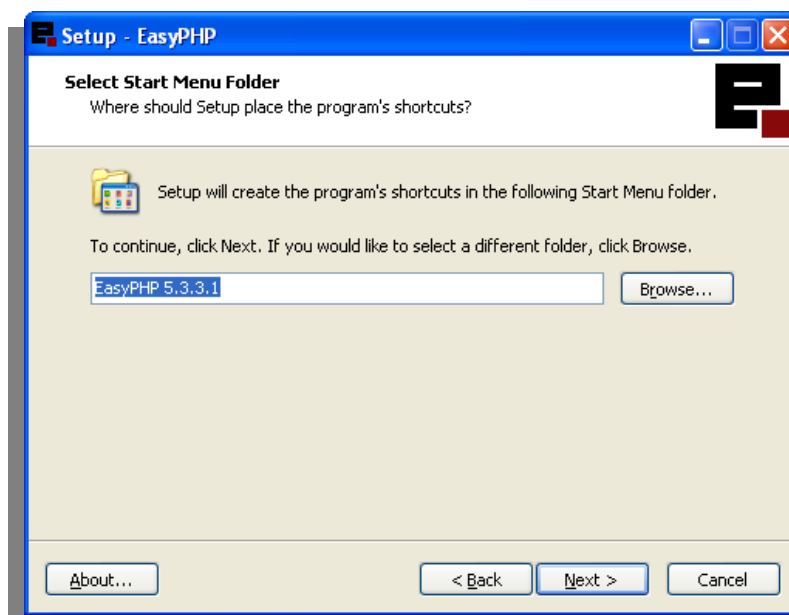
Setup - EasyPHP

Select Start Menu Folder
Where should Setup place the program's shortcuts?

Setup will create the program's shortcuts in the following Start Menu folder.

To continue, click Next. If you would like to select a different folder, click Browse.

EasyPHP 5.3.3.1

Browse...

About...

< Back

Next >

Cancel